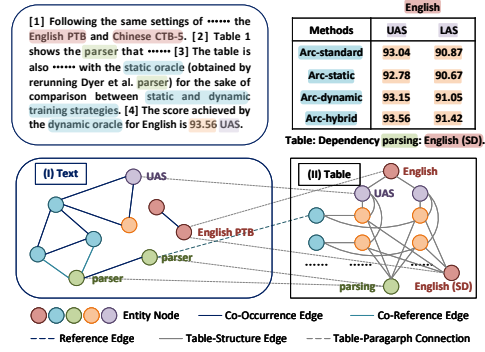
[1] Following the same settings of ······ the English PTB and Chinese CTB-5. [2] Table 1 shows the parser that ······ [3] The table is also ······ with the static oracle (obtained by rerunning Dyer et al. parser) for the sake of comparison between static and dynamic training strategies. [4] The score achieved by the dynamic oracle for English is 93.56 UAS.

| | English | |
|---|---|---|
| Methods | UAS | LAS |
| Arc-standard | 93.04 | 90.87 |
| Arc-static | 92.78 | 90.67 |
| Arc-dynamic | 93.15 | 91.05 |
| Arc-hybrid | 93.56 | 91.42 |

Table: Dependency parsing: English (SD).

(I) Text

UAS

English PTB

parser

parser

(II) Table

English

UAS

······

······

parsing

English (SD)

Entity Node

Co-Occurrence Edge

Co-Reference Edge

Reference Edge

Table-Structure Edge

Table-Paragarph Connection